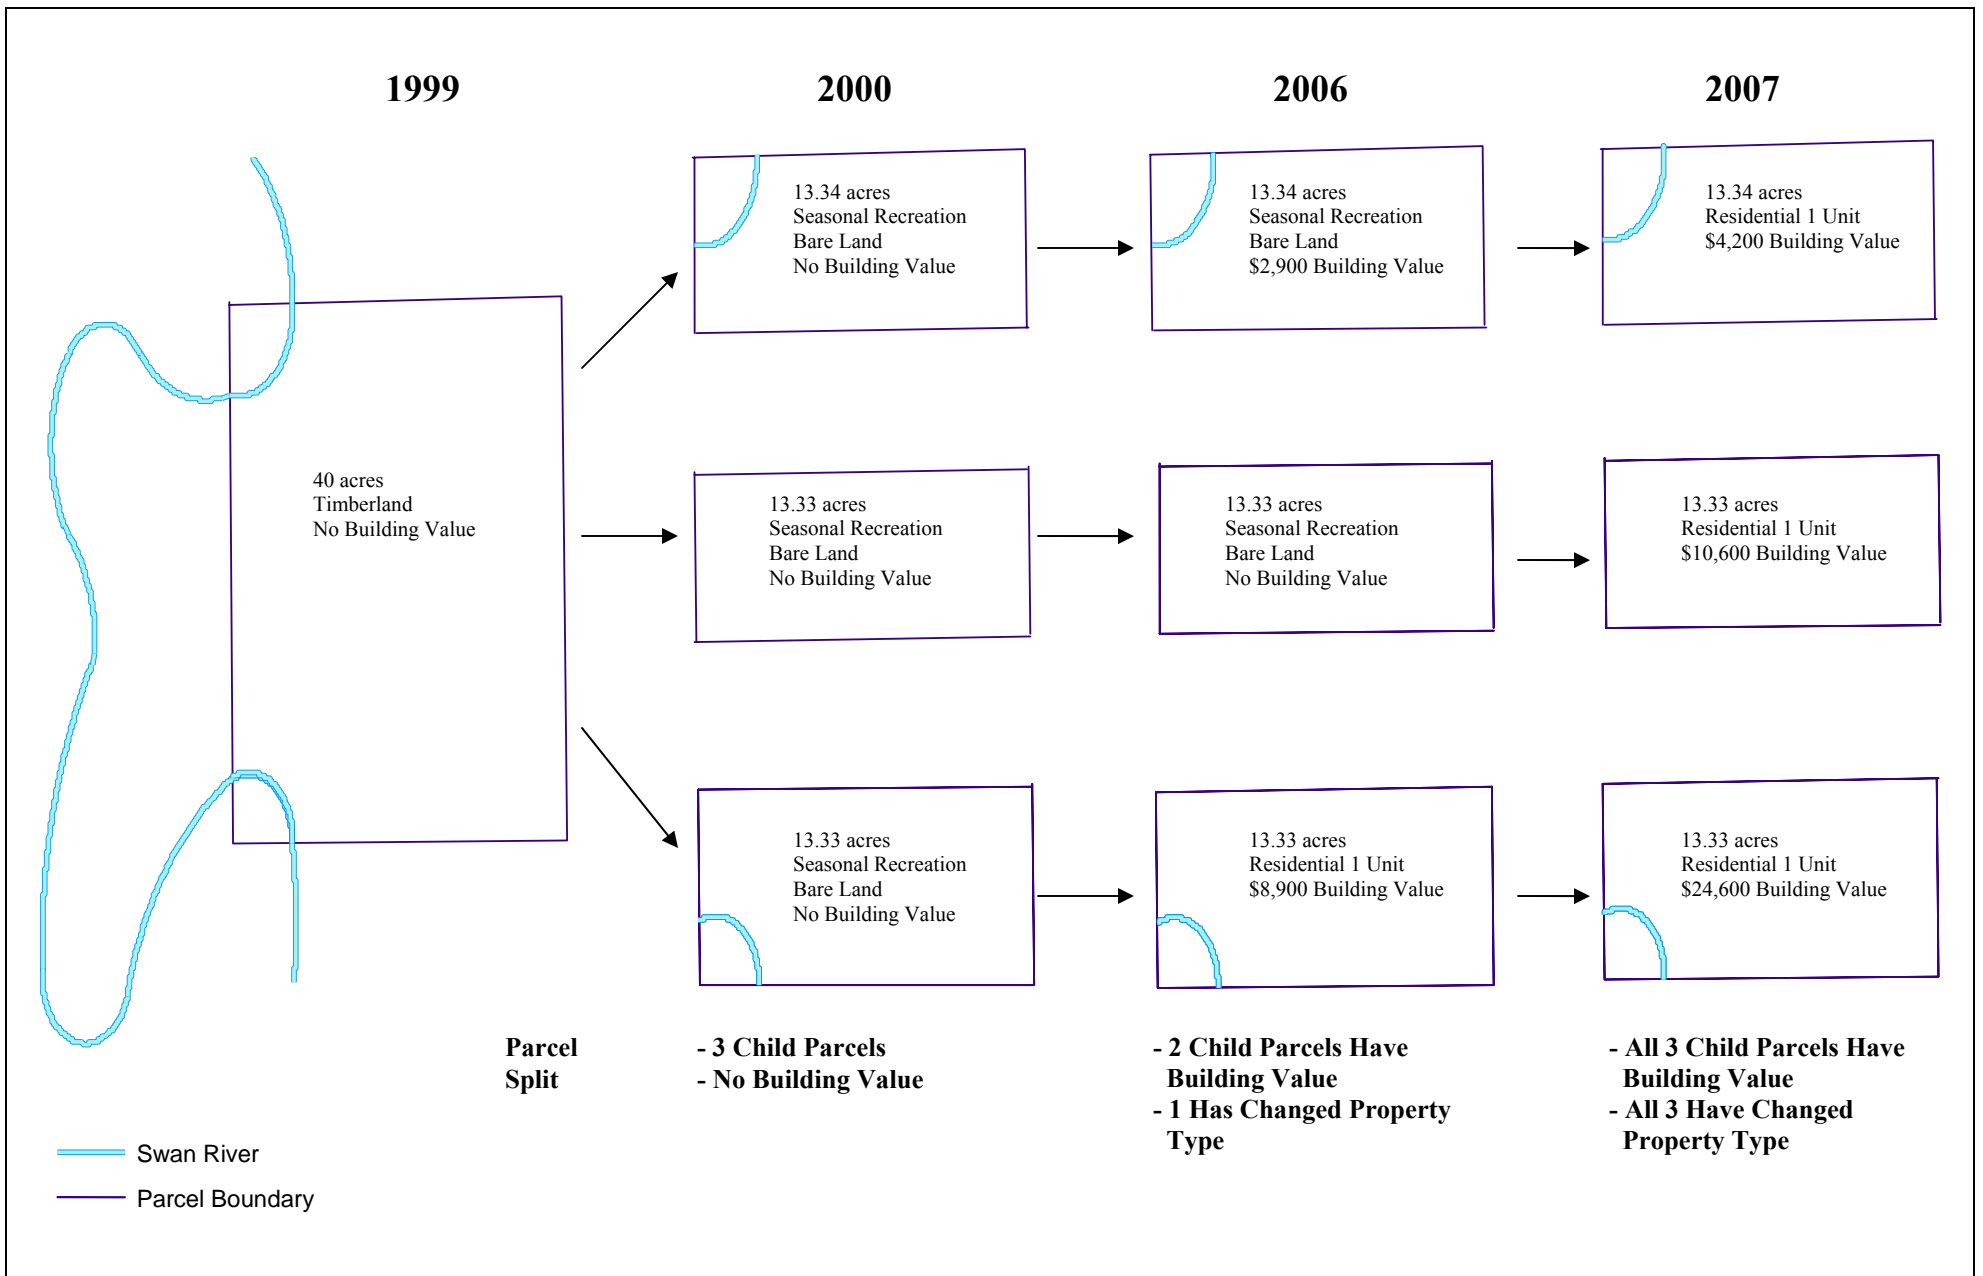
1999

2000

2006

2007

40 acres
Timberland
No Building Value

13.34 acres
Seasonal Recreation
Bare Land
No Building Value

13.34 acres
Seasonal Recreation
Bare Land
$2,900 Building Value

13.34 acres
Residential 1 Unit
$4,200 Building Value

13.33 acres
Seasonal Recreation
Bare Land
No Building Value

13.33 acres
Seasonal Recreation
Bare Land
No Building Value

13.33 acres
Residential 1 Unit
$10,600 Building Value

13.33 acres
Seasonal Recreation
Bare Land
No Building Value

13.33 acres
Residential 1 Unit
$8,900 Building Value

13.33 acres
Residential 1 Unit
$24,600 Building Value

Parcel Split

- 3 Child Parcels
- No Building Value

- 2 Child Parcels Have Building Value
- 1 Has Changed Property Type

- All 3 Child Parcels Have Building Value
- All 3 Have Changed Property Type

Swan River

Parcel Boundary